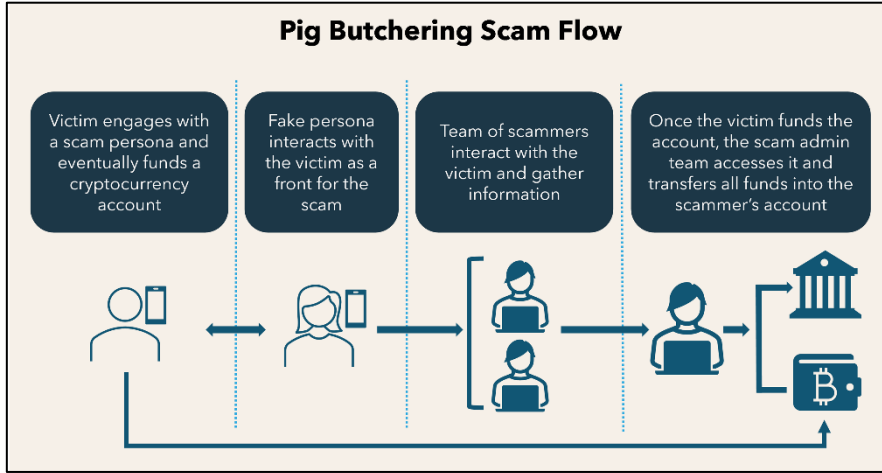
Pig Butchering Scam Flow

Victim engages with a scam persona and eventually funds a cryptocurrency account

Fake persona interacts with the victim as a front for the scam

Team of scammers interact with the victim and gather information

Once the victim funds the account, the scam admin team accesses it and transfers all funds into the scammer's account